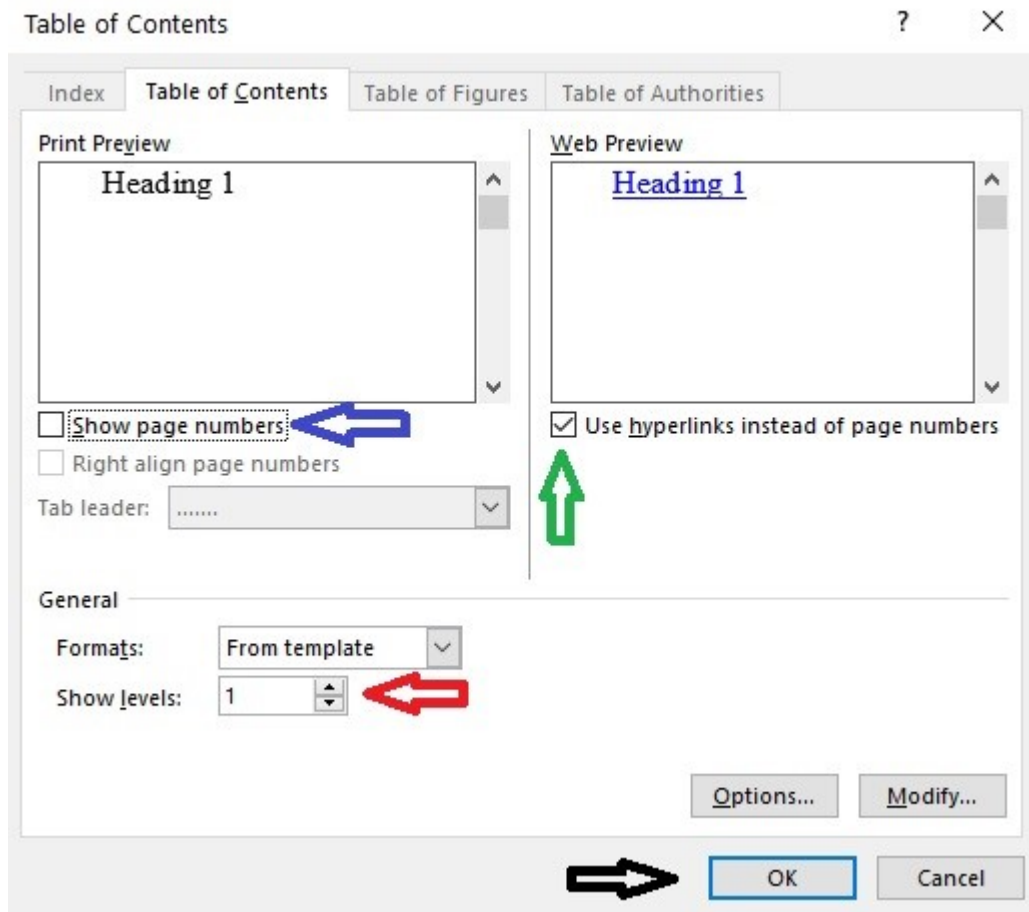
Table of Contents

?

×

Index

Table of Contents

Table of Figures

Table of Authorities

Print Preview

Heading 1

Web Preview

Heading 1

Show page numbers

Use hyperlinks instead of page numbers

Right align page numbers

Tab leader:

.......

General

Formats:

From template

Show levels:

1

Options...

Modify...

OK

Cancel